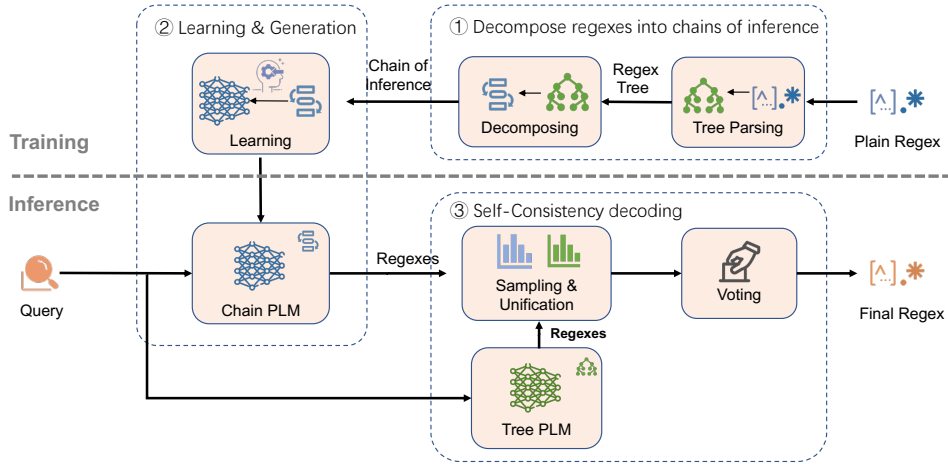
② Learning & Generation

① Decompose regexes into chains of inference

Chain of Inference

Regex Tree

Learning

Decomposing

Tree Parsing

Plain Regex

Training

Inference

③ Self-Consistency decoding

Regexes

Query

Chain PLM

Sampling & Unification

Voting

Final Regex

Regexes

Tree PLM